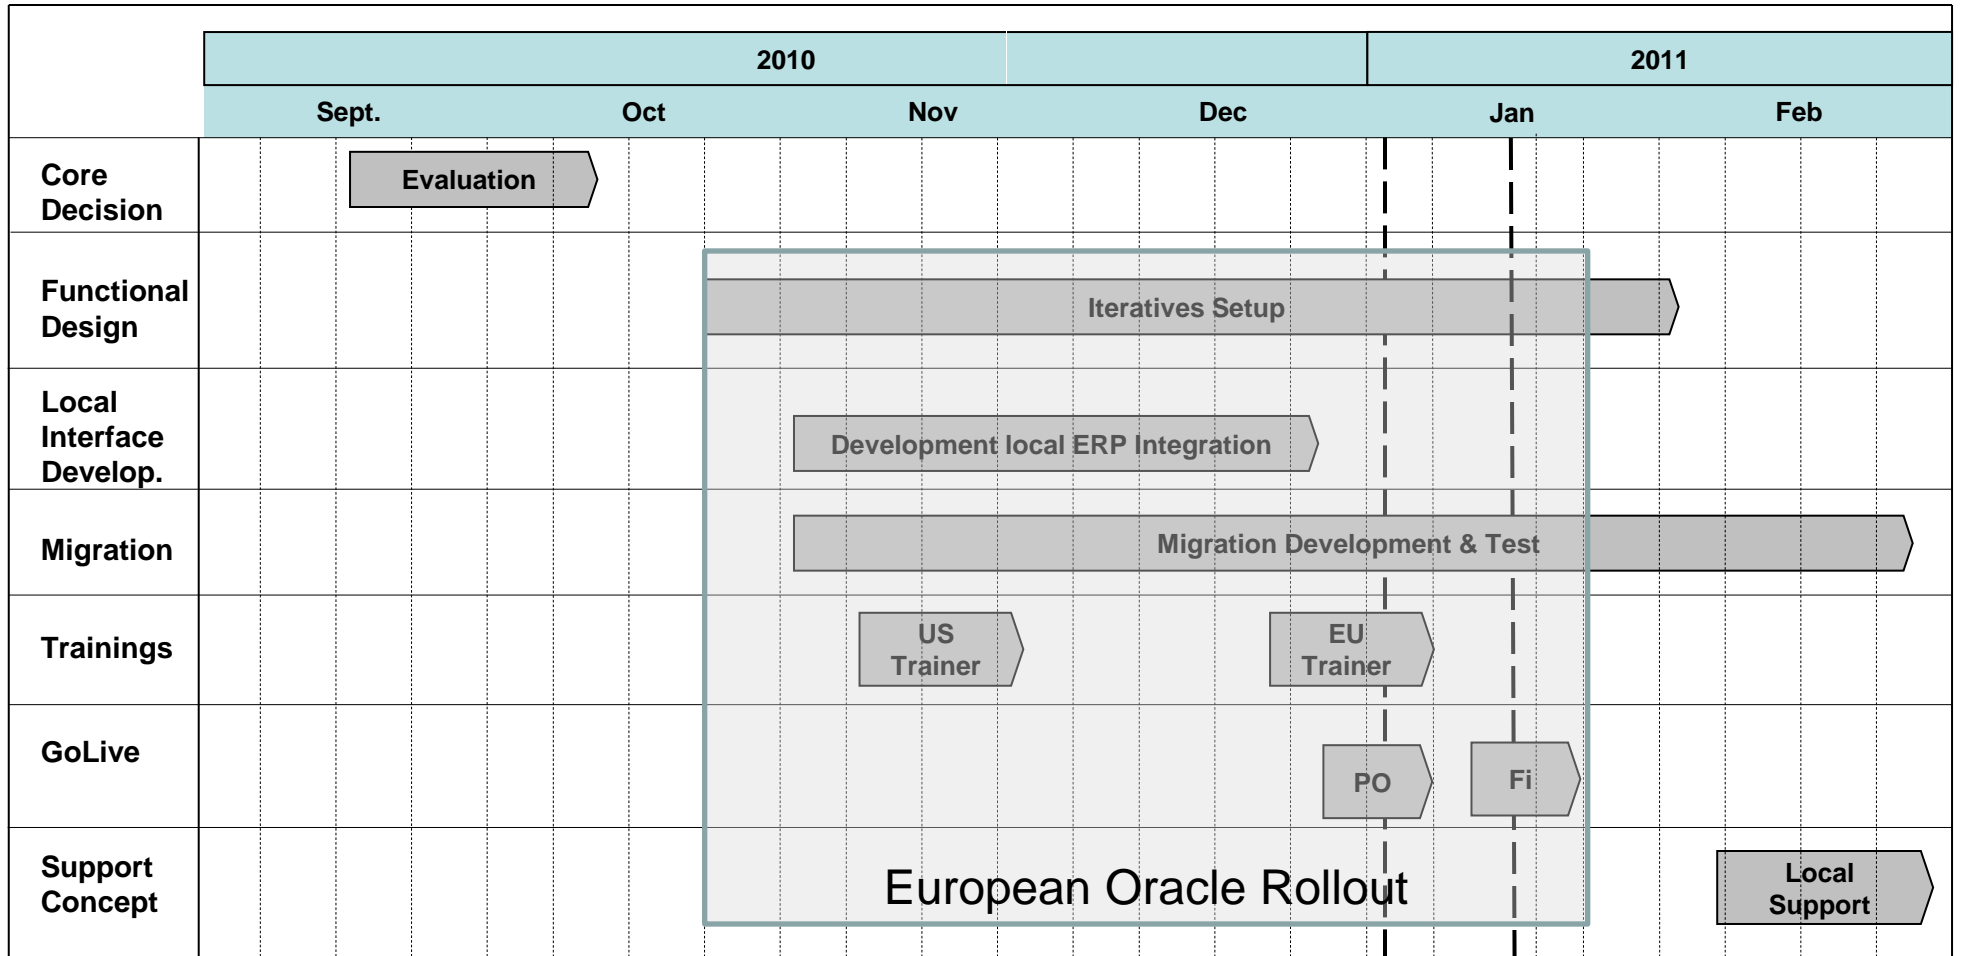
| | 2010 | | | | 2011 | |
|---|---|---|---|---|---|---|
| | Sept. | Oct | Nov | Dec | Jan | Feb |
| Core Decision | Evaluation | | | | | |
| Functional Design | | | Iteratives Setup | | | |
| Local Interface Develop. | | | Development local ERP Integration | | | |
| Migration | | | Migration Development & Test | | | |
| Trainings | | | US Trainer | EU Trainer | | |
| GoLive | | | | PO | Fi | |
| Support Concept | | | | | | Local Support |

European Oracle Rollout